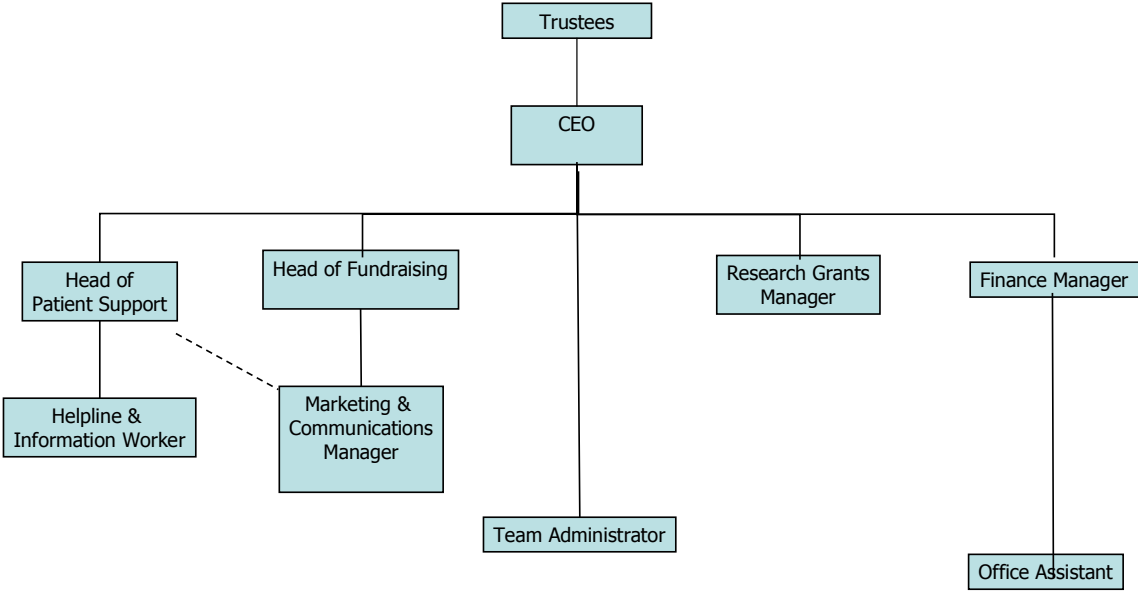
Trustees

CEO

Head of Patient Support

Head of Fundraising

Research Grants Manager

Finance Manager

Helpline & Information Worker

Marketing & Communications Manager

Team Administrator

Office Assistant